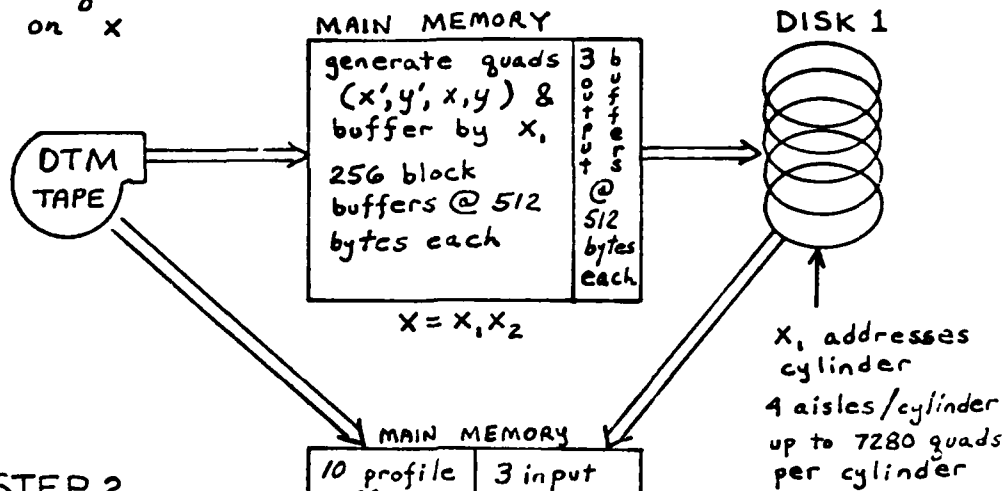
on x

MAIN MEMORY

generate quads $(x', y', x, y)$ & buffer by $x_1$

256 block buffers @ 512 bytes each

3 output buffers @ 512 bytes each

$x = x_1 x_2$

DISK 1

DTM TAPE

$x_1$ addresses cylinder

4 aisles/cylinder

up to 7280 quads per cylinder

MAIN MEMORY

10 profile

3 input

STEP 2